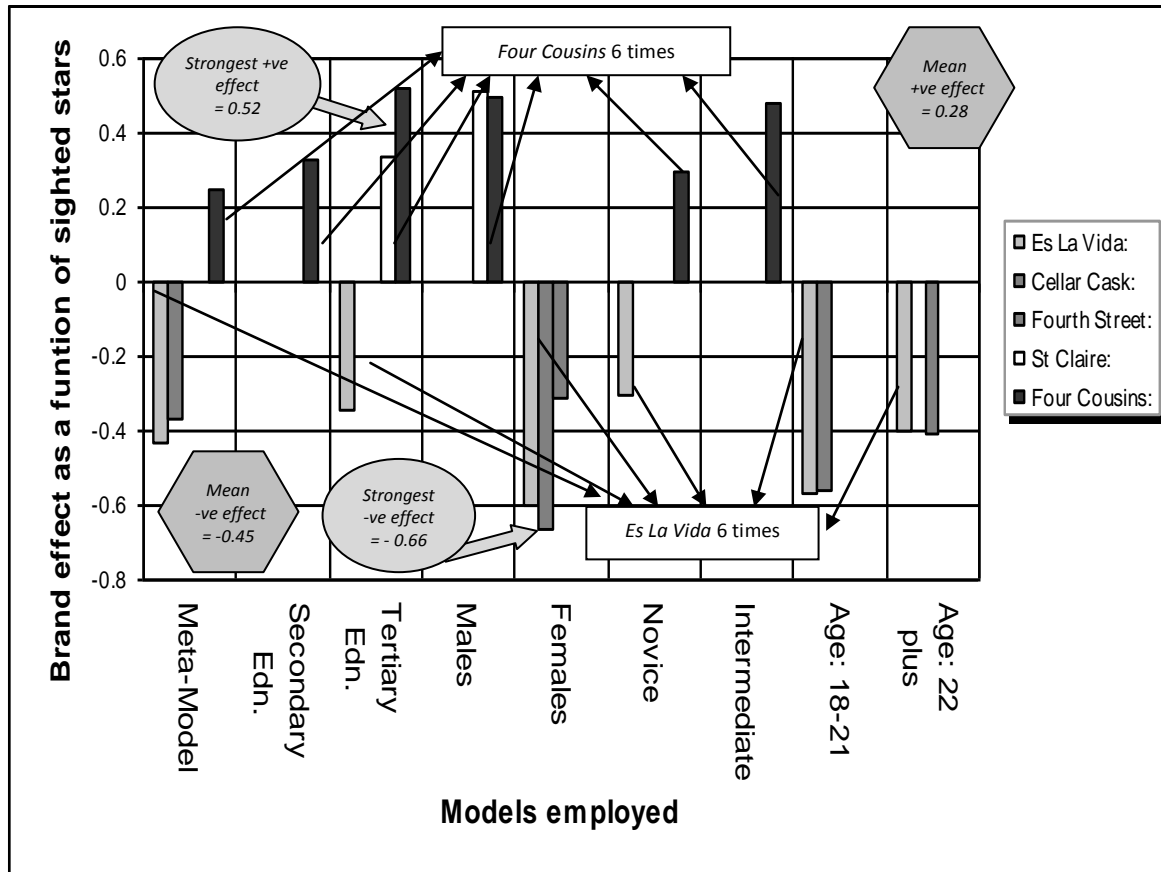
Brand effect as a funtion of sighted stars

0.6
0.4
0.2
0
-0.2
-0.4
-0.6
-0.8

Strongest +ve effect = 0.52

Four Cousins 6 times

Mean +ve effect = 0.28

Mean -ve effect = -0.45

Strongest -ve effect = - 0.66

Es La Vida 6 times

Es La Vida:
Cellar Cask:
Fourth Street:
St Claire:
Four Cousins:

Meta-Model
Secondary Edn.
Tertiary Edn.
Males
Females
Novice
Intermediate
Age: 18-21
Age: 22 plus

Models employed